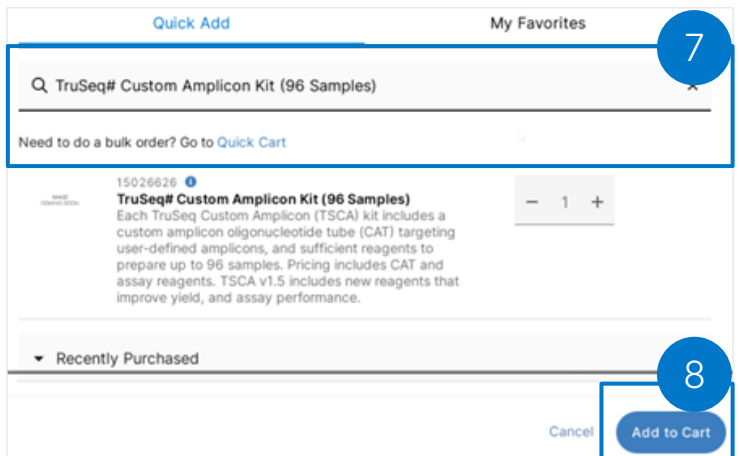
Quick Add

My Favorites

7

TruSeq# Custom Amplicon Kit (96 Samples)

Need to do a bulk order? Go to Quick Cart

IMAGE COMING SOON

15026626

TruSeq# Custom Amplicon Kit (96 Samples)

Each TruSeq Custom Amplicon (TSCA) kit includes a custom amplicon oligonucleotide tube (CAT) targeting user-defined amplicons, and sufficient reagents to prepare up to 96 samples. Pricing includes CAT and assay reagents. TSCA v1.5 includes new reagents that improve yield, and assay performance.

− 1 +

Recently Purchased

8

Cancel

Add to Cart